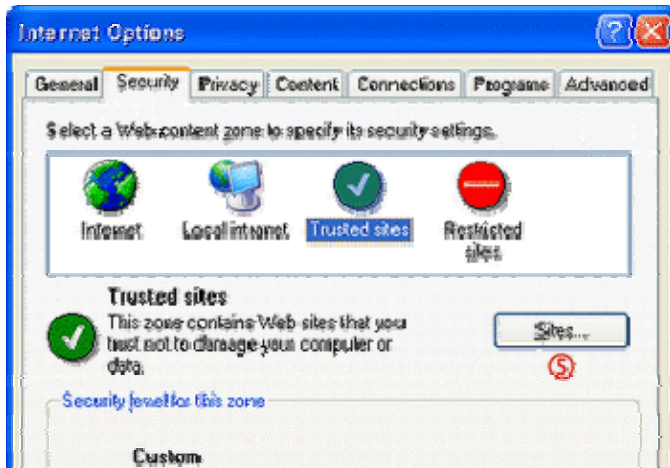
Internet Options

General Security Privacy Content Connections Programs Advanced

Select a Web content zone to specify its security settings.

Internet Local intranet Trusted sites Restricted sites

Trusted sites

This zone contains Web sites that you trust not to damage your computer or data.

Sites...

5

Security level for this zone

Custom